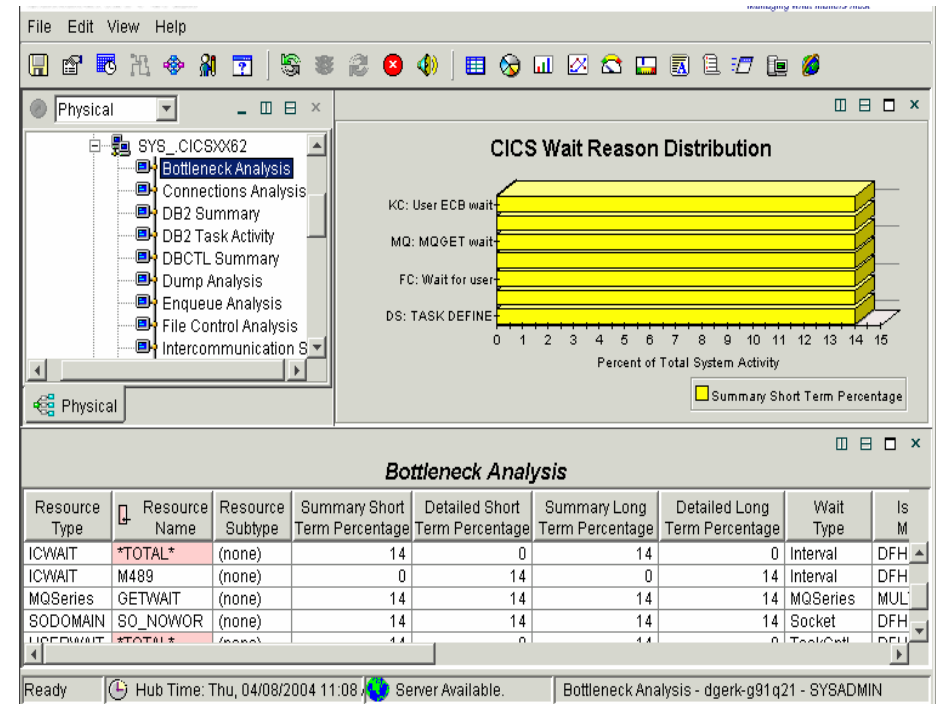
File Edit View Help

Physical

SYS_.CICSXX62
Bottleneck Analysis
Connections Analysis
DB2 Summary
DB2 Task Activity
DBCTL Summary
Dump Analysis
Enqueue Analysis
File Control Analysis
Intercommunication S

Physical

CICS Wait Reason Distribution

KC: User ECB wait
MQ: MQGET wait
FC: Wait for user
DS: TASK DEFINE

0 1 2 3 4 5 6 7 8 9 10 11 12 13 14 15
Percent of Total System Activity

Summary Short Term Percentage

Bottleneck Analysis

| Resource Type | Resource Name | Resource Subtype | Summary Short Term Percentage | Detailed Short Term Percentage | Summary Long Term Percentage | Detailed Long Term Percentage | Wait Type | Is M |
|---|---|---|---|---|---|---|---|---|
| ICWAIT | *TOTAL* | (none) | 14 | 0 | 14 | 0 | Interval | DFH |
| ICWAIT | M489 | (none) | 0 | 14 | 0 | 14 | Interval | DFH |
| MQSeries | GETWAIT | (none) | 14 | 14 | 14 | 14 | MQSeries | MUL |
| SODOMAIN | SO_NOWOR | (none) | 14 | 14 | 14 | 14 | Socket | DFH |
| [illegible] | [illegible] | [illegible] | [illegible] | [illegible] | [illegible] | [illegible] | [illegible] | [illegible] |

Ready | Hub Time: Thu, 04/08/2004 11:08 | Server Available. | Bottleneck Analysis - dgerk-g91q21 - SYSADMIN